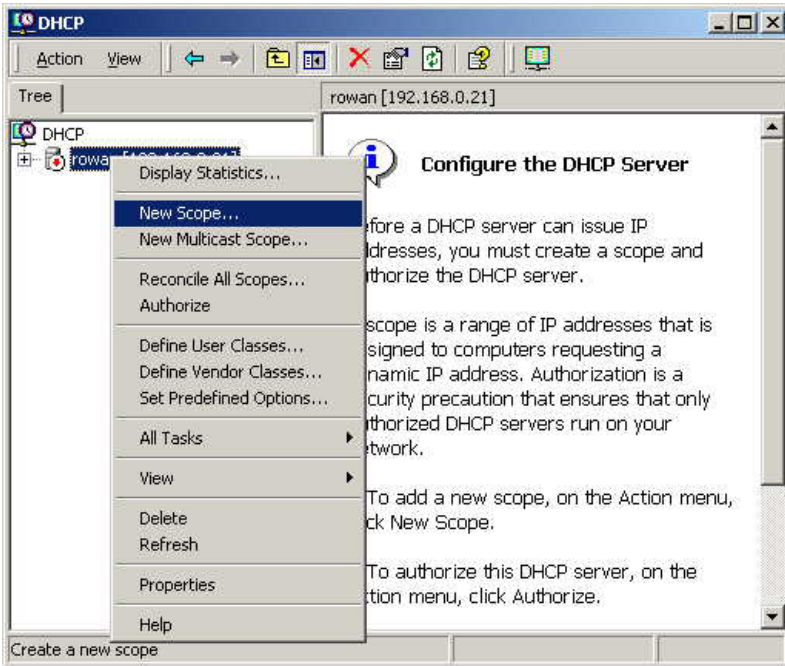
DHCP

Action View

Tree

rowan [192.168.0.21]

DHCP

rowa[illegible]

Display Statistics...

New Scope...

New Multicast Scope...

Reconcile All Scopes...

Authorize

Define User Classes...

Define Vendor Classes...

Set Predefined Options...

All Tasks

View

Delete

Refresh

Properties

Help

Configure the DHCP Server

efore a DHCP server can issue IP ddresses, you must create a scope and uthorize the DHCP server.

scope is a range of IP addresses that is signed to computers requesting a namic IP address. Authorization is a curity precaution that ensures that only uthorized DHCP servers run on your twork.

To add a new scope, on the Action menu, ck New Scope.

To authorize this DHCP server, on the ction menu, click Authorize.

Create a new scope